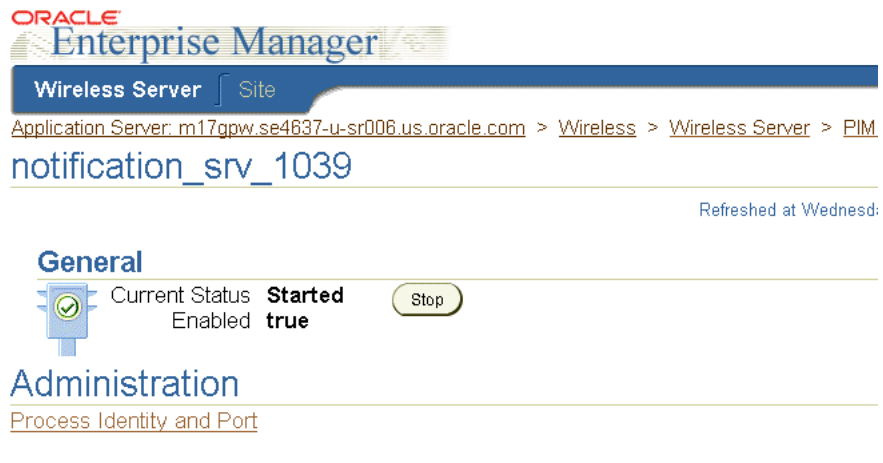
ORACLE
Enterprise Manager

Wireless Server Site

Application Server: m17gpw.se4637-u-sr006.us.oracle.com > Wireless > Wireless Server > PIM

notification_srv_1039

Refreshed at Wednesd

General

Current Status Started
Enabled true

Stop

Administration

Process Identity and Port